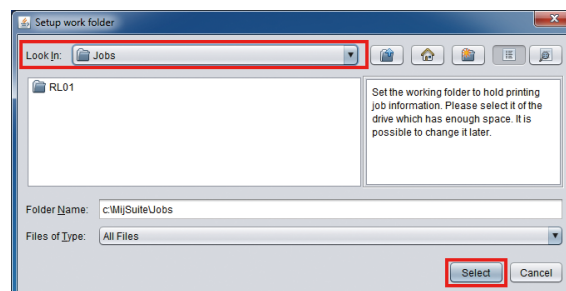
Setup work folder

Look In: Jobs

RL01

Set the working folder to hold printing job information. Please select it of the drive which has enough space. It is possible to change it later.

Folder Name: c:\MijSuite\Jobs

Files of Type: All Files

Select

Cancel